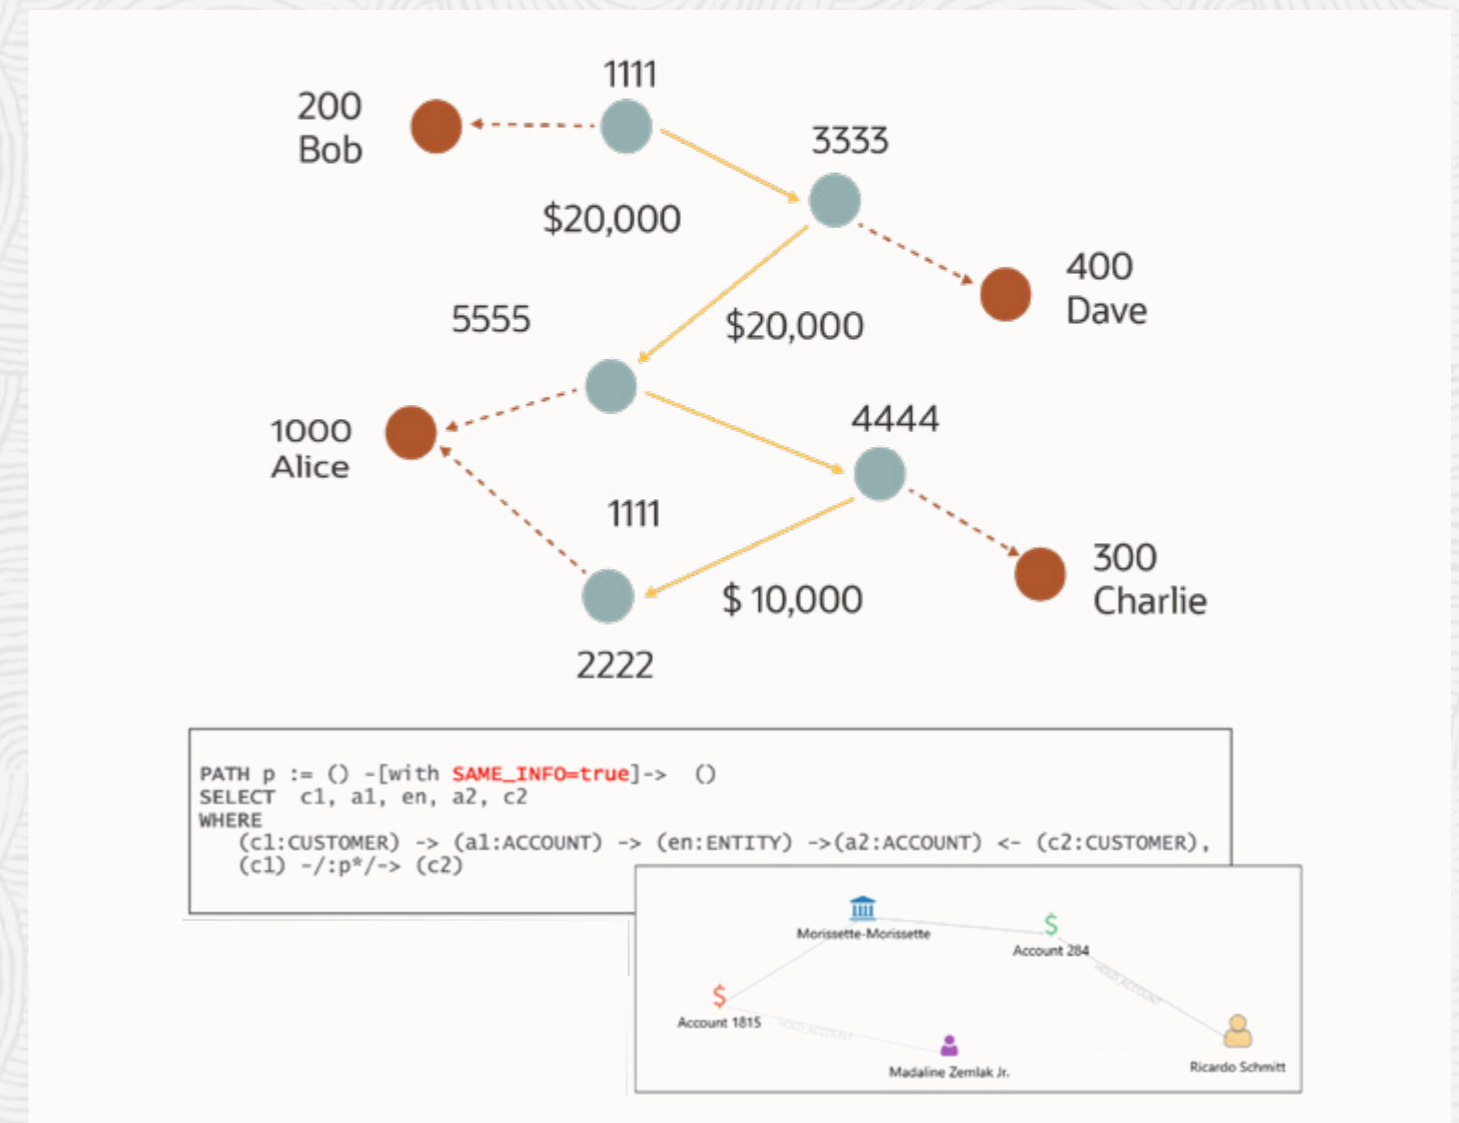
1111

200
Bob

3333

$20,000

400
Dave

5555

$20,000

1000
Alice

4444

1111

300
Charlie

$ 10,000

2222

PATH p := () -[with SAME_INFO=true]-> ()
SELECT c1, a1, en, a2, c2
WHERE
(c1:CUSTOMER) -> (a1:ACCOUNT) -> (en:ENTITY) ->(a2:ACCOUNT) <- (c2:CUSTOMER),
(c1) -/:p*/-> (c2)

Morissette-Morissette
Account 284
Account 1815
Madaline Zemlak Jr.
Ricardo Schmitt